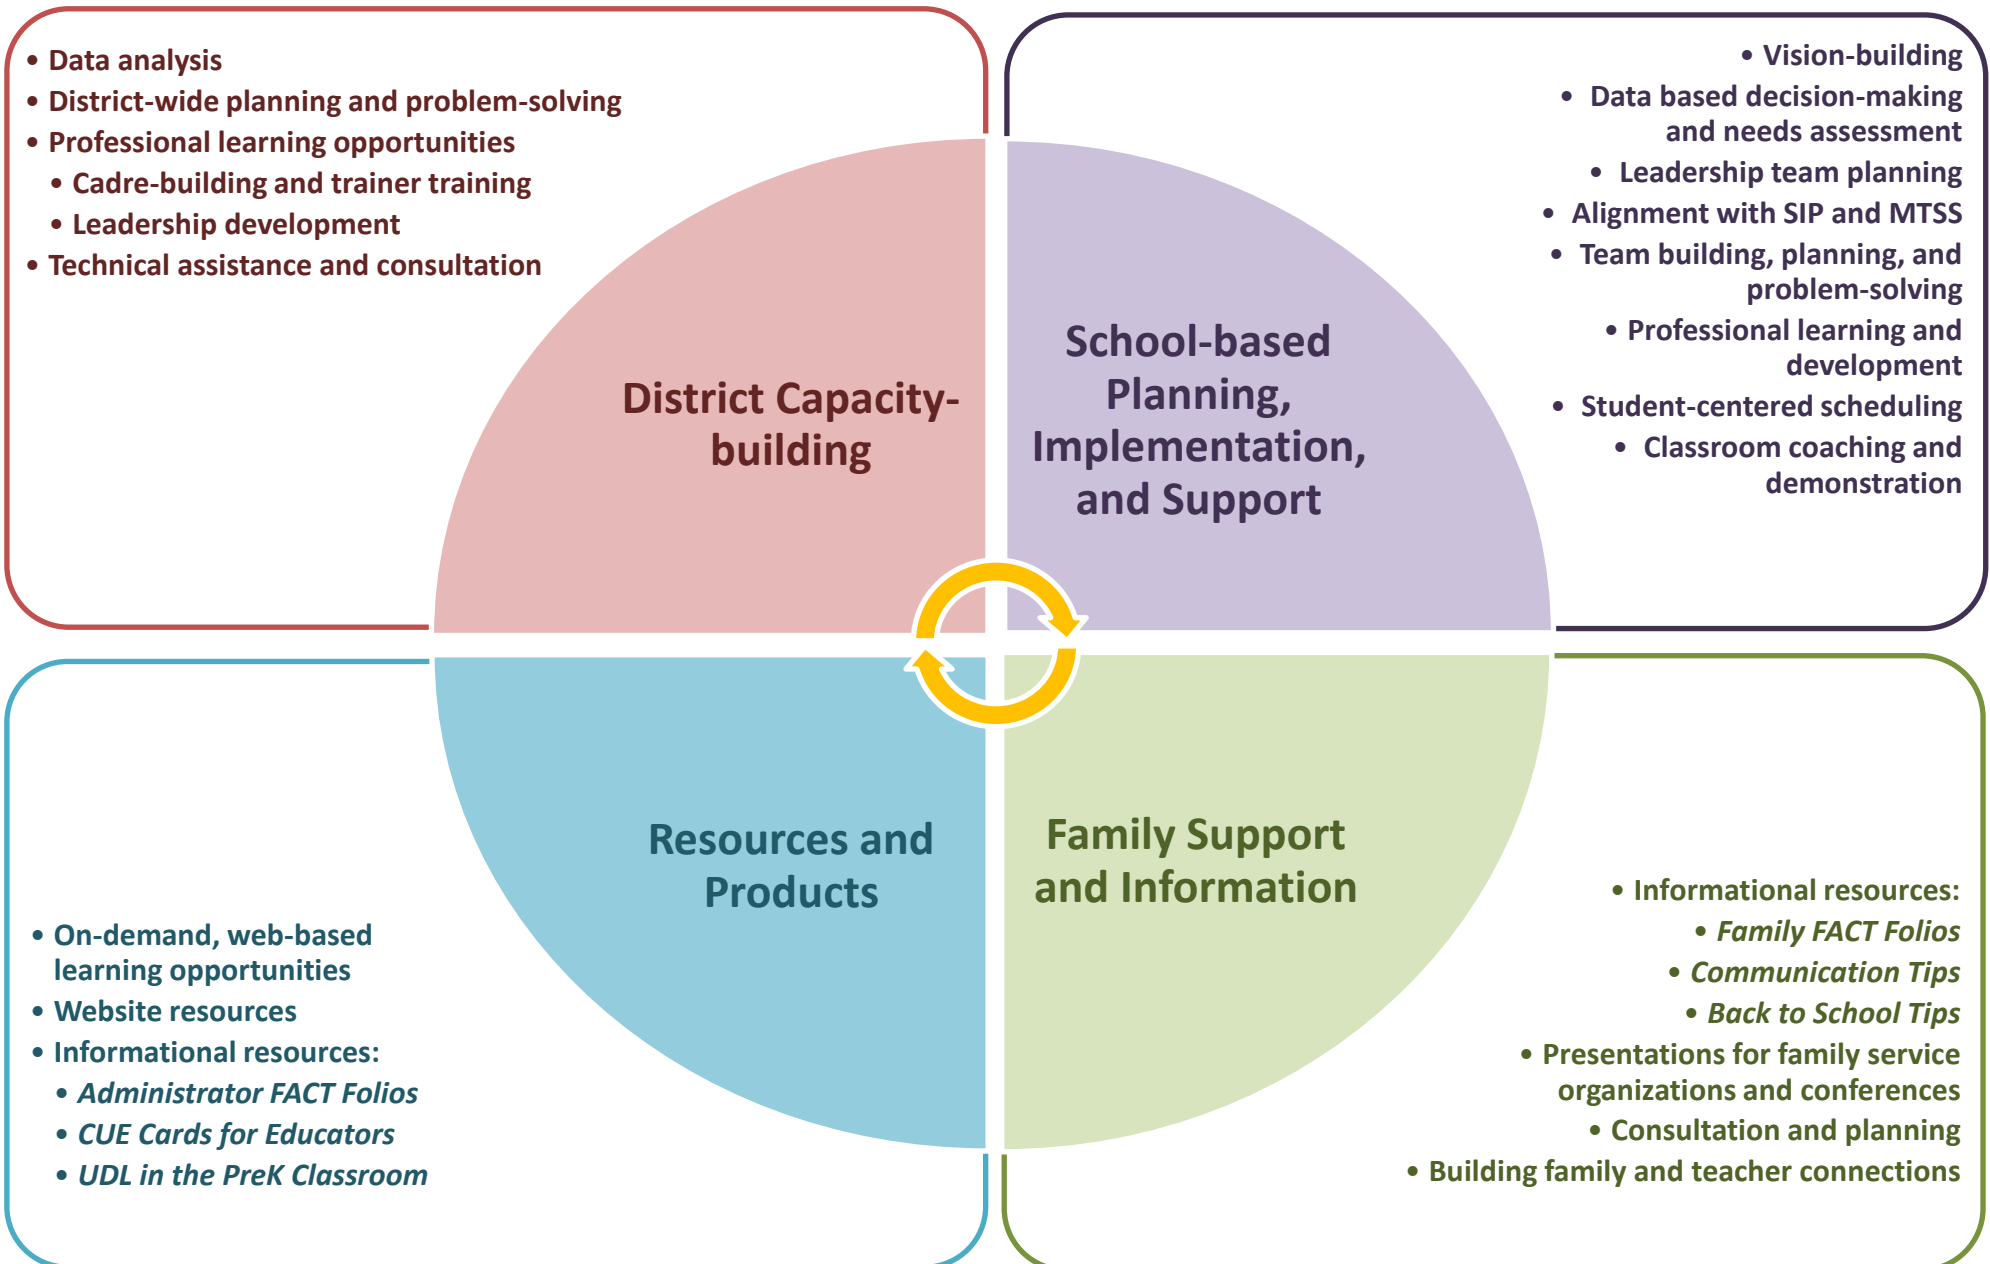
• Data analysis
• District-wide planning and problem-solving
• Professional learning opportunities
• Cadre-building and trainer training
• Leadership development
• Technical assistance and consultation

District Capacity-building

• Vision-building
• Data based decision-making and needs assessment
• Leadership team planning
• Alignment with SIP and MTSS
• Team building, planning, and problem-solving
• Professional learning and development
• Student-centered scheduling
• Classroom coaching and demonstration

School-based Planning, Implementation, and Support

Resources and Products

• On-demand, web-based learning opportunities
• Website resources
• Informational resources:
• *Administrator FACT Folios*
• *CUE Cards for Educators*
• *UDL in the PreK Classroom*

Family Support and Information

• Informational resources:
• *Family FACT Folios*
• *Communication Tips*
• *Back to School Tips*
• Presentations for family service organizations and conferences
• Consultation and planning
• Building family and teacher connections